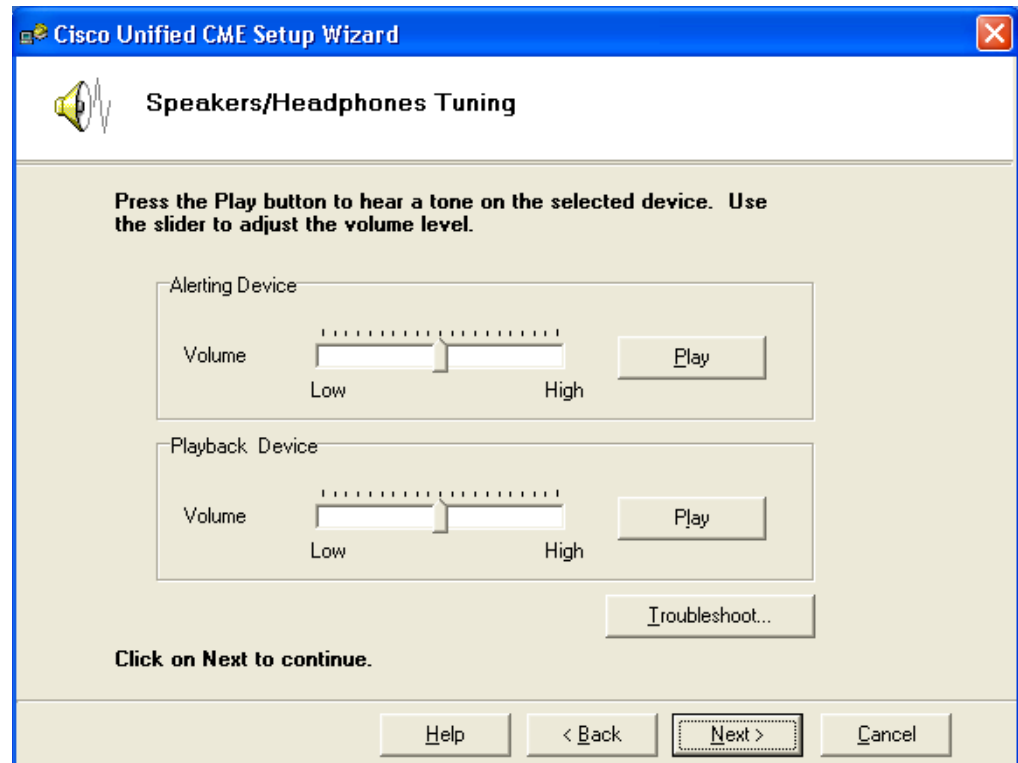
Cisco Unified CME Setup Wizard

Speakers/Headphones Tuning

Press the Play button to hear a tone on the selected device. Use the slider to adjust the volume level.

Alerting Device

Volume

Low

High

Play

Playback Device

Volume

Low

High

Play

Troubleshoot...

Click on Next to continue.

Help

< Back

Next >

Cancel